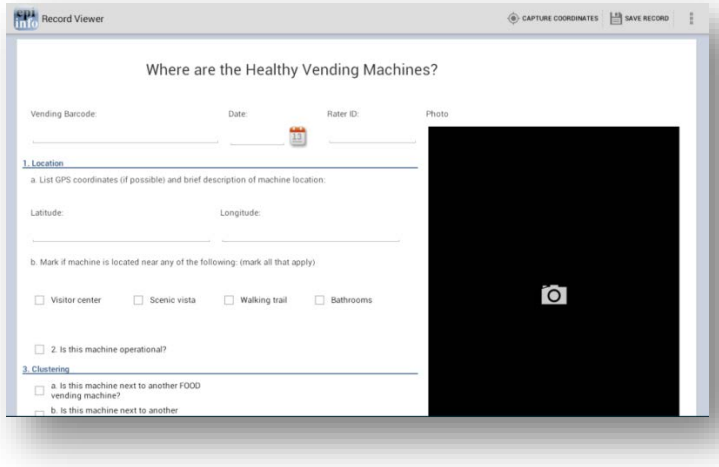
Epi Info Record Viewer

CAPTURE COORDINATES SAVE RECORD

Where are the Healthy Vending Machines?

Vending Barcode: Date: Rater ID: Photo

1. Location

a. List GPS coordinates (if possible) and brief description of machine location:

Latitude: Longitude:

b. Mark if machine is located near any of the following: (mark all that apply)

Visitor center Scenic vista Walking trail Bathrooms

2. Is this machine operational?

3. Clustering

a. Is this machine next to another FOOD vending machine?

b. Is this machine next to another